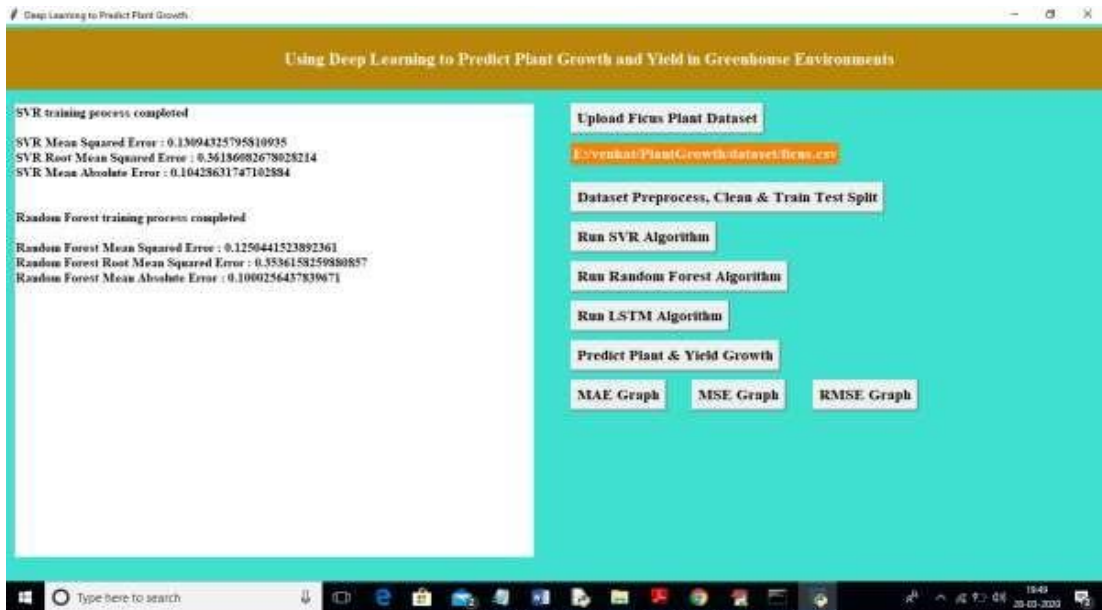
Deep Learning to Predict Plant Growth

Using Deep Learning to Predict Plant Growth and Yield in Greenhouse Environments

SVR training process completed

SVR Mean Squared Error : 0.13094325795810935
SVR Root Mean Squared Error : 0.36186082678028214
SVR Mean Absolute Error : 0.10428631747102884

Random Forest training process completed

Random Forest Mean Squared Error : 0.12504415238923 61
Random Forest Root Mean Squared Error : 0.3536158259880857
Random Forest Mean Absolute Error : 0.1000256437839671

Upload Ficus Plant Dataset

E:/venkat/PlantGrowth/dataset/ficus.csv

Dataset Preprocess, Clean & Train Test Split

Run SVR Algorithm

Run Random Forest Algorithm

Run LSTM Algorithm

Predict Plant & Yield Growth

MAE Graph

MSE Graph

RMSE Graph

Type here to search

19:49
20-03-2020